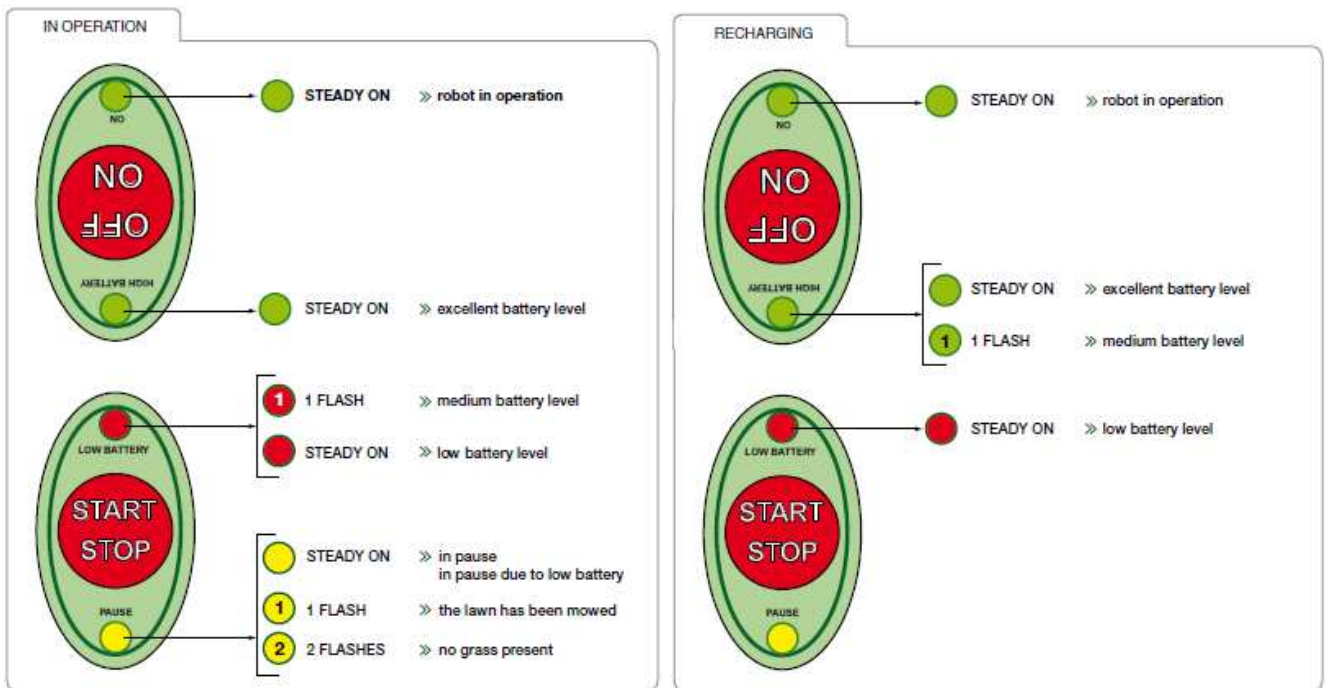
IN OPERATION

NO

ON

OFF

HIGH BATTERY

STEADY ON » robot in operation

STEADY ON » excellent battery level

LOW BATTERY

START

STOP

PAUSE

1 1 FLASH » medium battery level

STEADY ON » low battery level

STEADY ON » in pause
in pause due to low battery

1 1 FLASH » the lawn has been mowed

2 2 FLASHES » no grass present

RECHARGING

NO

ON

OFF

HIGH BATTERY

STEADY ON » robot in operation

STEADY ON » excellent battery level

1 1 FLASH » medium battery level

LOW BATTERY

START

STOP

PAUSE

STEADY ON » low battery level